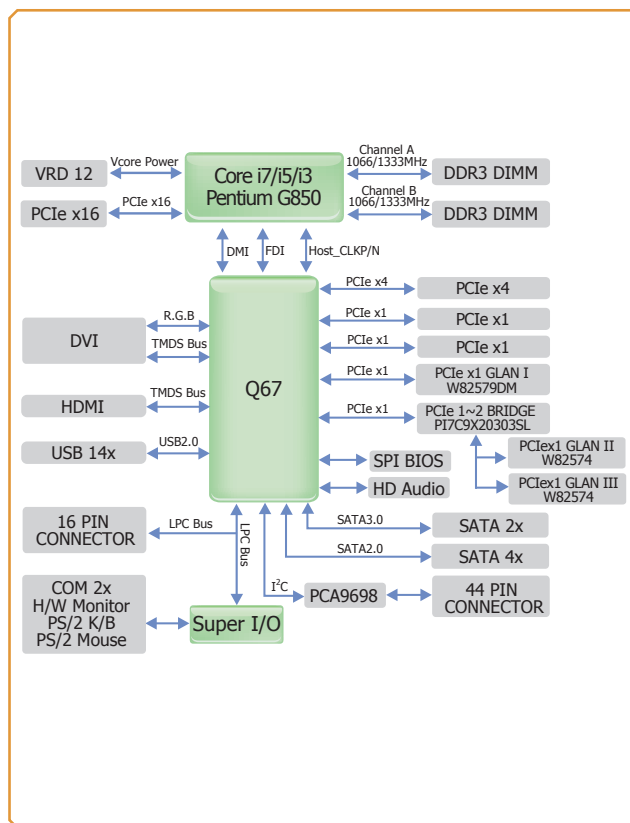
VRD 12
Vcore Power
Core i7/i5/i3
Pentium G850
Channel A
1066/1333MHz
DDR3 DIMM
PCIe x16
PCIe x16
Channel B
1066/1333MHz
DDR3 DIMM
DMI
FDI
Host_CLKP/N
PCIe x4
PCIe x4
R.G.B
PCIe x1
PCIe x1
DVI
TMDS Bus
PCIe x1
PCIe x1
PCIe x1
PCIe x1 GLAN I
W82579DM
Q67
HDMI
TMDS Bus
PCIe x1
PCIe 1~2 BRIDGE
PI7C9X20303SL
USB 14x
USB2.0
PCIex1 GLAN II
W82574
SPI BIOS
HD Audio
PCIex1 GLAN III
W82574
16 PIN
CONNECTOR
LPC Bus
LPC Bus
SATA3.0
SATA 2x
SATA2.0
SATA 4x
$I^2C$
PCA9698
44 PIN
CONNECTOR
COM 2x
H/W Monitor
PS/2 K/B
PS/2 Mouse
Super I/O